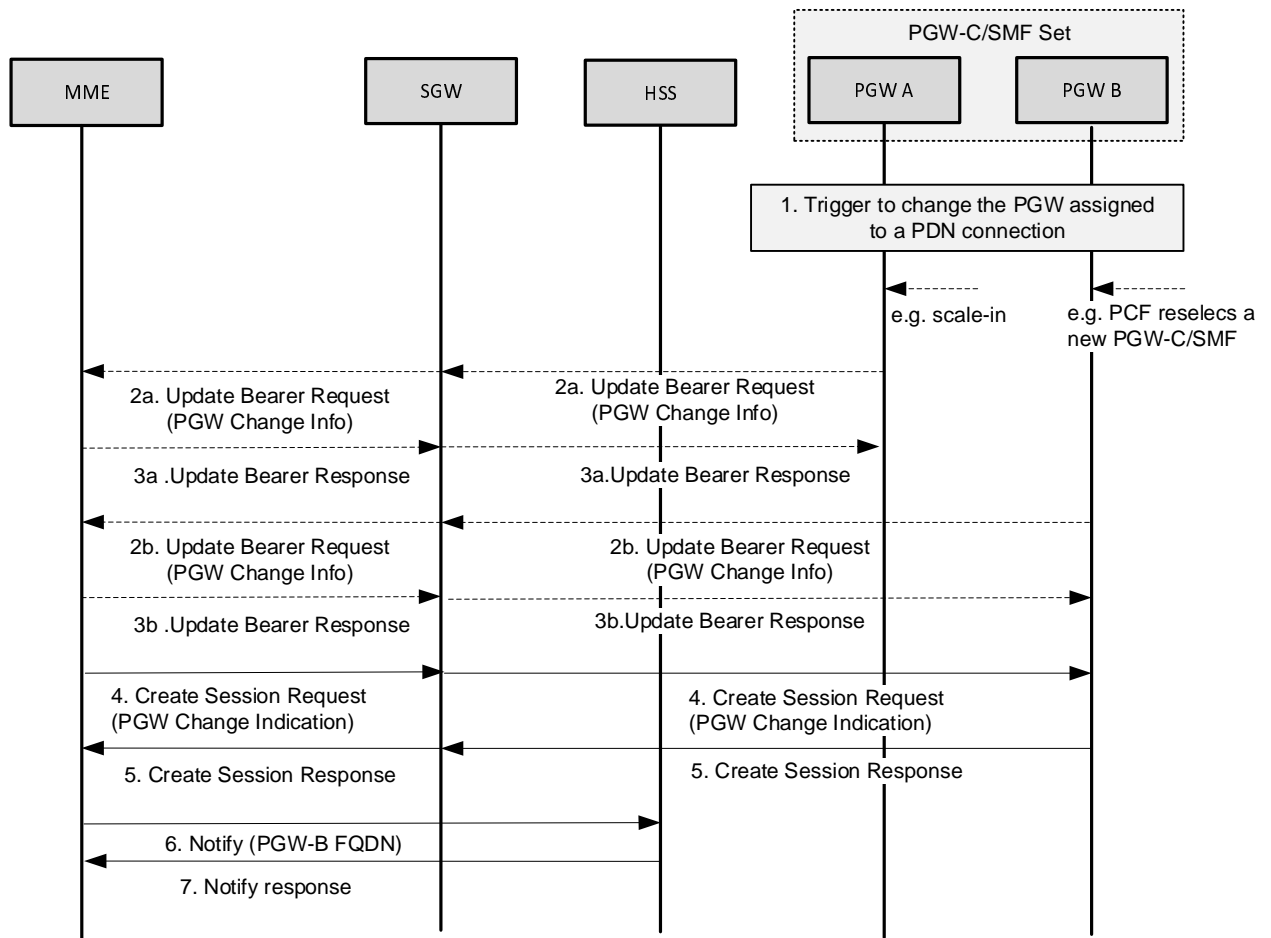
PGW-C/SMF Set

MME

SGW

HSS

PGW A

PGW B

1. Trigger to change the PGW assigned to a PDN connection

e.g. scale-in

e.g. PCF reselecs a new PGW-C/SMF

2a. Update Bearer Request (PGW Change Info)

2a. Update Bearer Request (PGW Change Info)

3a .Update Bearer Response

3a.Update Bearer Response

2b. Update Bearer Request (PGW Change Info)

2b. Update Bearer Request (PGW Change Info)

3b .Update Bearer Response

3b.Update Bearer Response

4. Create Session Request (PGW Change Indication)

4. Create Session Request (PGW Change Indication)

5. Create Session Response

5. Create Session Response

6. Notify (PGW-B FQDN)

7. Notify response